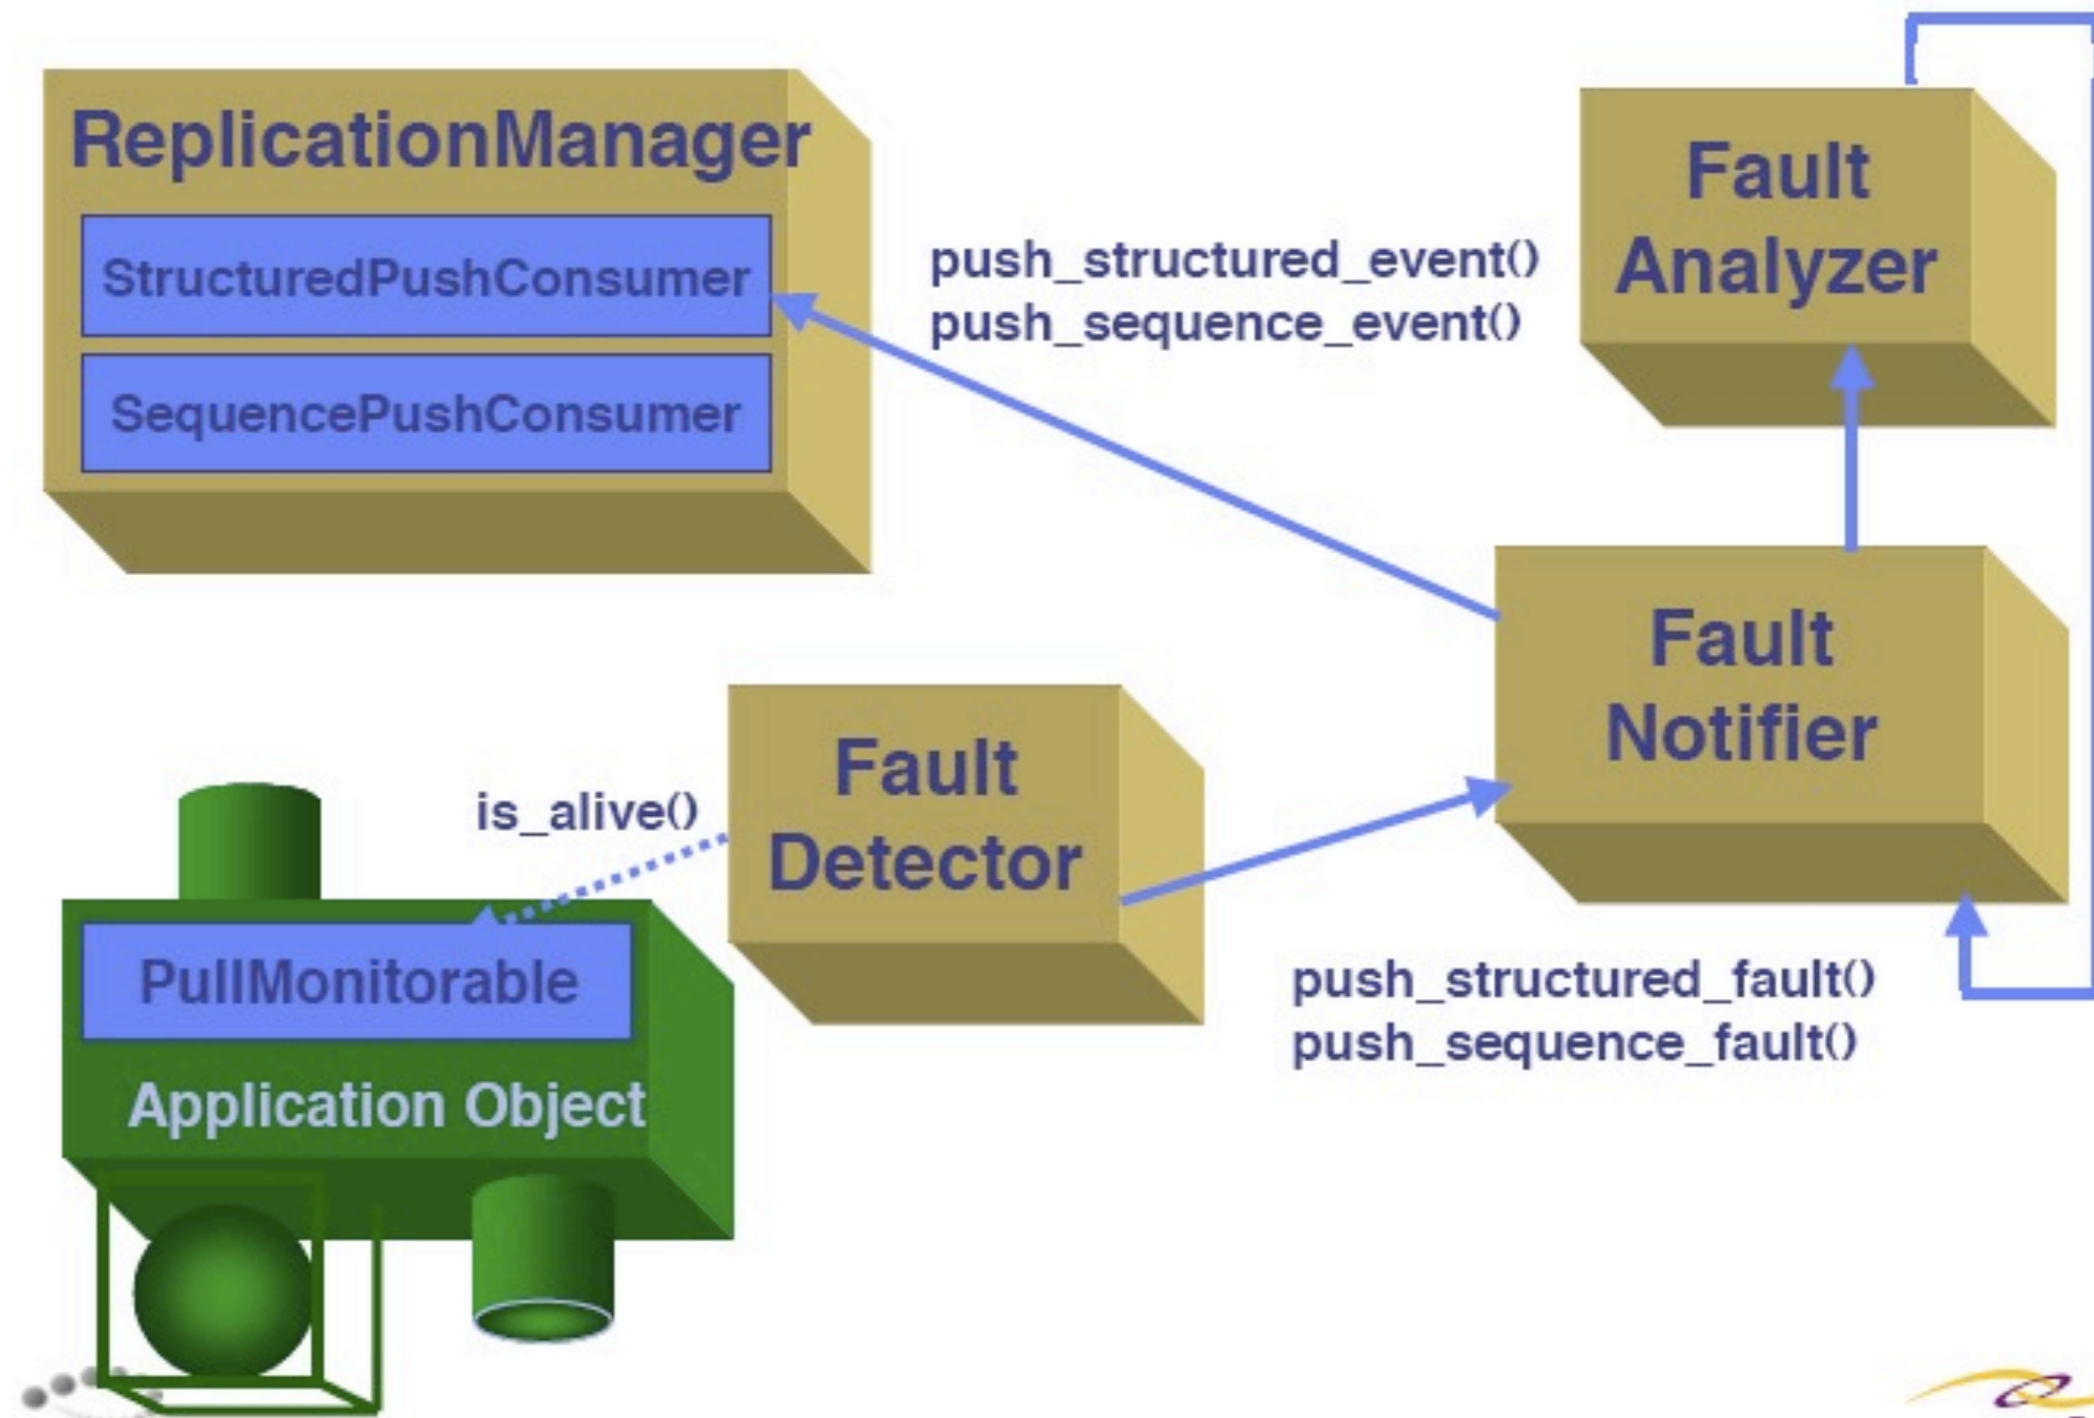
ReplicationManager

StructuredPushConsumer

SequencePushConsumer

push_structured_event()
push_sequence_event()

Fault Analyzer

Fault Notifier

Fault Detector

is_alive()

PullMonitorable

Application Object

push_structured_fault()
push_sequence_fault()